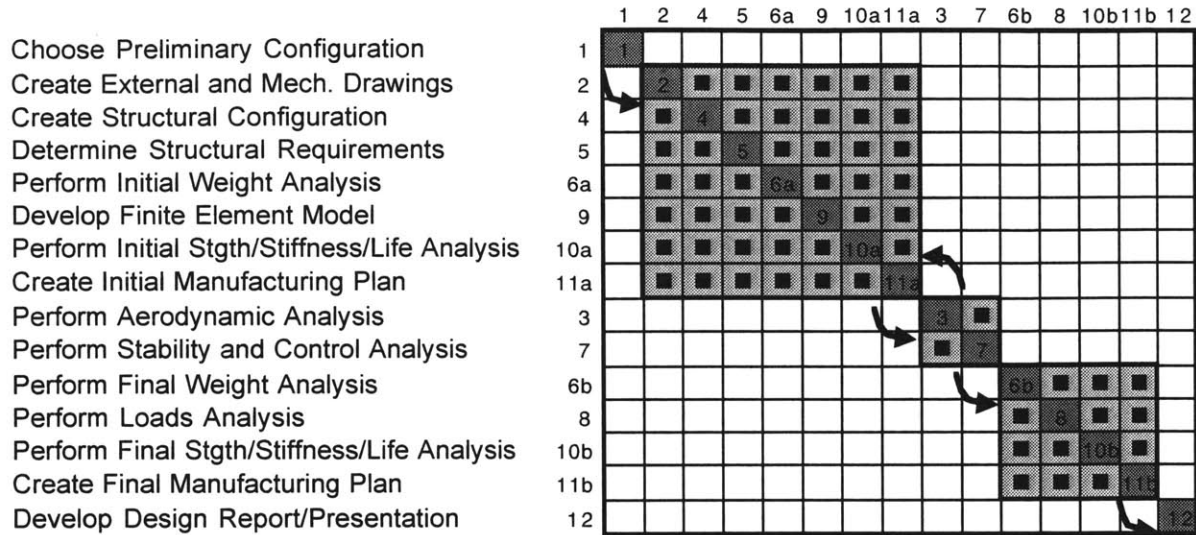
| | | 1 | 2 | 4 | 5 | 6a | 9 | 10a | 11a | 3 | 7 | 6b | 8 | 10b | 11b | 12 |
|---|---|---|---|---|---|---|---|---|---|---|---|---|---|---|---|---|
| Choose Preliminary Configuration | 1 | 1 | | | | | | | | | | | | | | |
| Create External and Mech. Drawings | 2 | | 2 | ■ | ■ | ■ | ■ | ■ | ■ | | | | | | | |
| Create Structural Configuration | 4 | | ■ | 4 | ■ | ■ | ■ | ■ | ■ | | | | | | | |
| Determine Structural Requirements | 5 | | ■ | ■ | 5 | ■ | ■ | ■ | ■ | | | | | | | |
| Perform Initial Weight Analysis | 6a | | ■ | ■ | ■ | 6a | ■ | ■ | ■ | | | | | | | |
| Develop Finite Element Model | 9 | | ■ | ■ | ■ | ■ | 9 | ■ | ■ | | | | | | | |
| Perform Initial Stgth/Stiffness/Life Analysis | 10a | | ■ | ■ | ■ | ■ | ■ | 10a | ■ | | | | | | | |
| Create Initial Manufacturing Plan | 11a | | ■ | ■ | ■ | ■ | ■ | ■ | 11a | | | | | | | |
| Perform Aerodynamic Analysis | 3 | | | | | | | | | 3 | ■ | | | | | |
| Perform Stability and Control Analysis | 7 | | | | | | | | | ■ | 7 | | | | | |
| Perform Final Weight Analysis | 6b | | | | | | | | | | | 6b | ■ | ■ | ■ | |
| Perform Loads Analysis | 8 | | | | | | | | | | | ■ | 8 | ■ | ■ | |
| Perform Final Stgth/Stiffness/Life Analysis | 10b | | | | | | | | | | | ■ | ■ | 10b | ■ | |
| Create Final Manufacturing Plan | 11b | | | | | | | | | | | ■ | ■ | ■ | 11b | |
| Develop Design Report/Presentation | 12 | | | | | | | | | | | | | | | 12 |